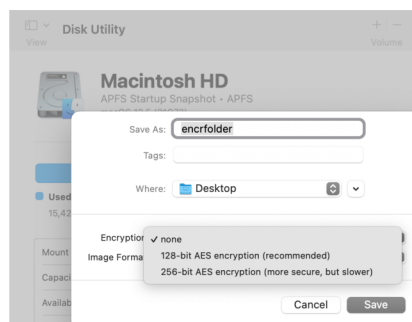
View
Disk Utility
+ −
Volume

Macintosh HD
APFS Startup Snapshot • APFS
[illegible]

Save As: encrfolder
Tags:
Where: Desktop

Used
15,42

Mount
Capaci
Availab

Encryption
Image Forma

✓ none
128-bit AES encryption (recommended)
256-bit AES encryption (more secure, but slower)

Cancel
Save